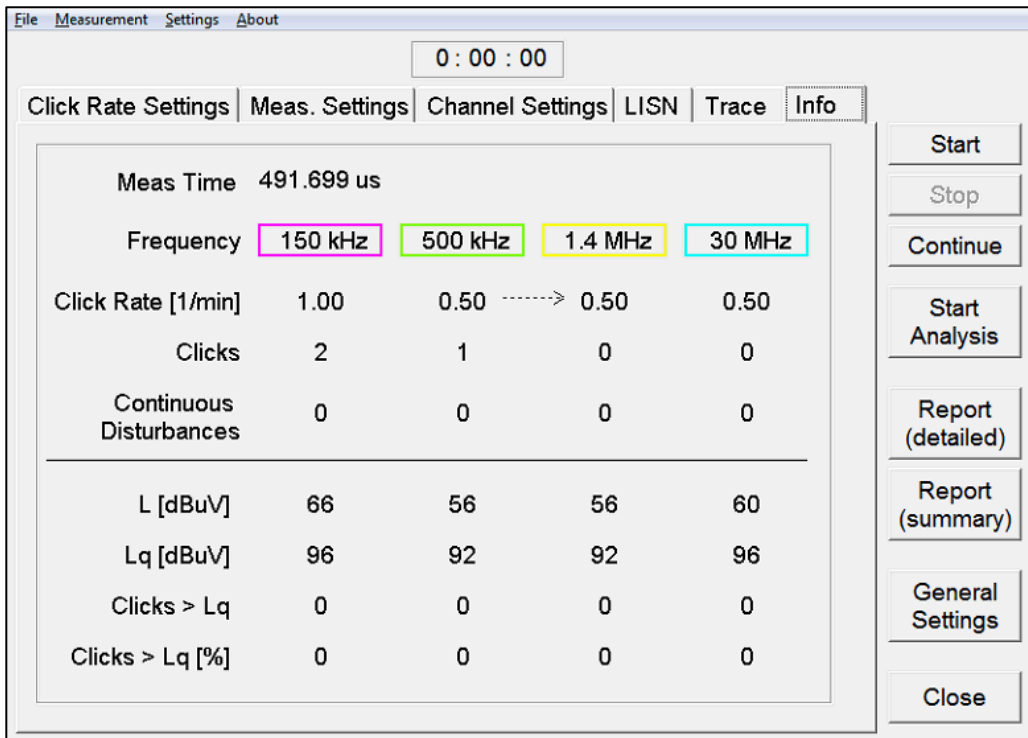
File Measurement Settings About

0 : 00 : 00

Click Rate Settings | Meas. Settings | Channel Settings | LISN | Trace | Info

| | | | | |
|---|---|---|---|---|
| Meas Time | 491.699 us | | | |
| Frequency | 150 kHz | 500 kHz | 1.4 MHz | 30 MHz |
| Click Rate [1/min] | 1.00 | 0.50 | 0.50 | 0.50 |
| Clicks | 2 | 1 | 0 | 0 |
| Continuous Disturbances | 0 | 0 | 0 | 0 |
| L [dBuV] | 66 | 56 | 56 | 60 |
| Lq [dBuV] | 96 | 92 | 92 | 96 |
| Clicks > Lq | 0 | 0 | 0 | 0 |
| Clicks > Lq [%] | 0 | 0 | 0 | 0 |

Start
Stop
Continue
Start Analysis
Report (detailed)
Report (summary)
General Settings
Close